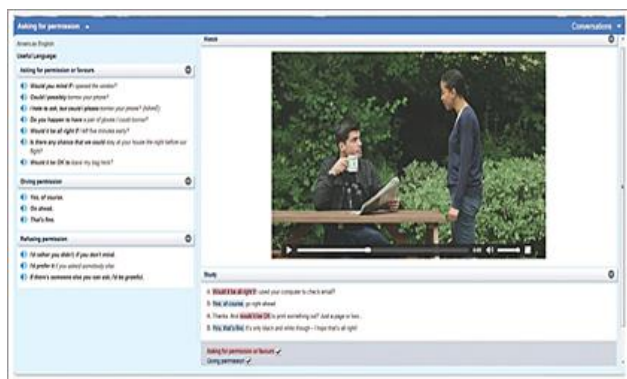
Asking for permission ▾

Conversations ▾

American English

Useful Language

Asking for permission or favours

Would you mind if I opened the window?

Could I possibly borrow your phone?

I hate to ask, but could I please borrow your phone? (Is that OK?)

Do you happen to have a pair of gloves I could borrow?

Would it be all right if I left five minutes early?

Is there any chance that we could stay at your house the night before our flight?

Would it be OK to leave my bag here?

Giving permission

Yes, of course.

Go ahead.

That's fine.

Refusing permission

I'd rather you didn't, if you don't mind.

I'd prefer it if you asked somebody else.

If there's someone else you can ask, I'd be grateful.

Watch

Study

A: Would it be all right if I used your computer to check email?

B: Yes, of course, go right ahead.

A: Thanks. And would it be OK to print something out? Just a page or two...

B: Yes, that's fine. It's only black and white though – I hope that's all right!

Asking for permission or favours ✓

Giving permission ✓